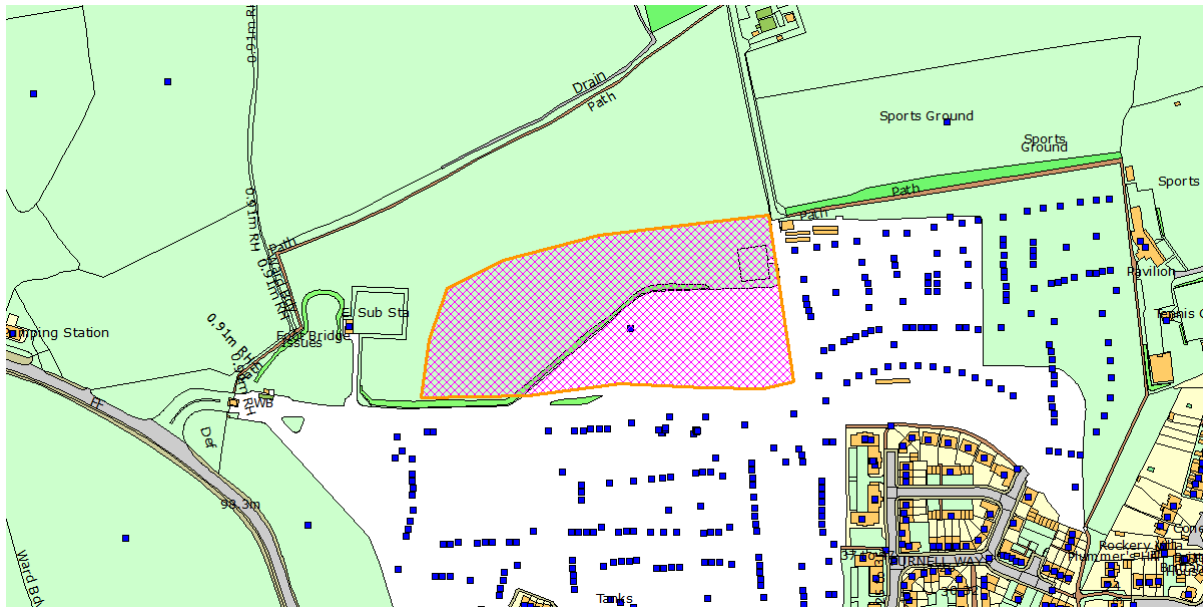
0.91m RH
Drain
Path
Sports Ground
Sports Ground
Sports
Path
Path
Path
0.91m RH
0.91m RH
El Sub Sta
Pavilion
Tennis C
mping Station
Foot Bridge
Issues
0.91m RH
0.91m RH
FB
RWB
Def
93.3m
Ward Bdy
Tanks
TURNER WAY
Rockery
Plummer's
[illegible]